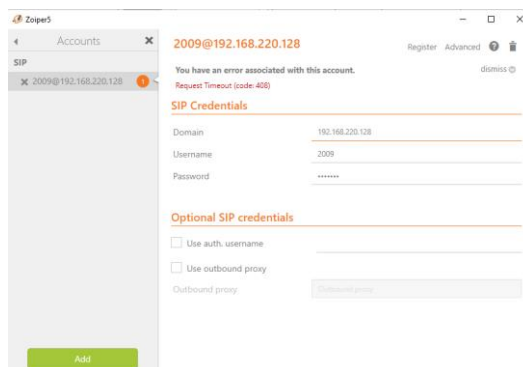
Zoiper5

Accounts

SIP

2009@192.168.220.128 1

Add

2009@192.168.220.128

Register Advanced

You have an error associated with this account.

dismiss

Request Timeout (code: 408)

SIP Credentials

Domain 192.168.220.128

Username 2009

Password •••••••

Optional SIP credentials

Use auth. username

Use outbound proxy

Outbound proxy Outbound proxy